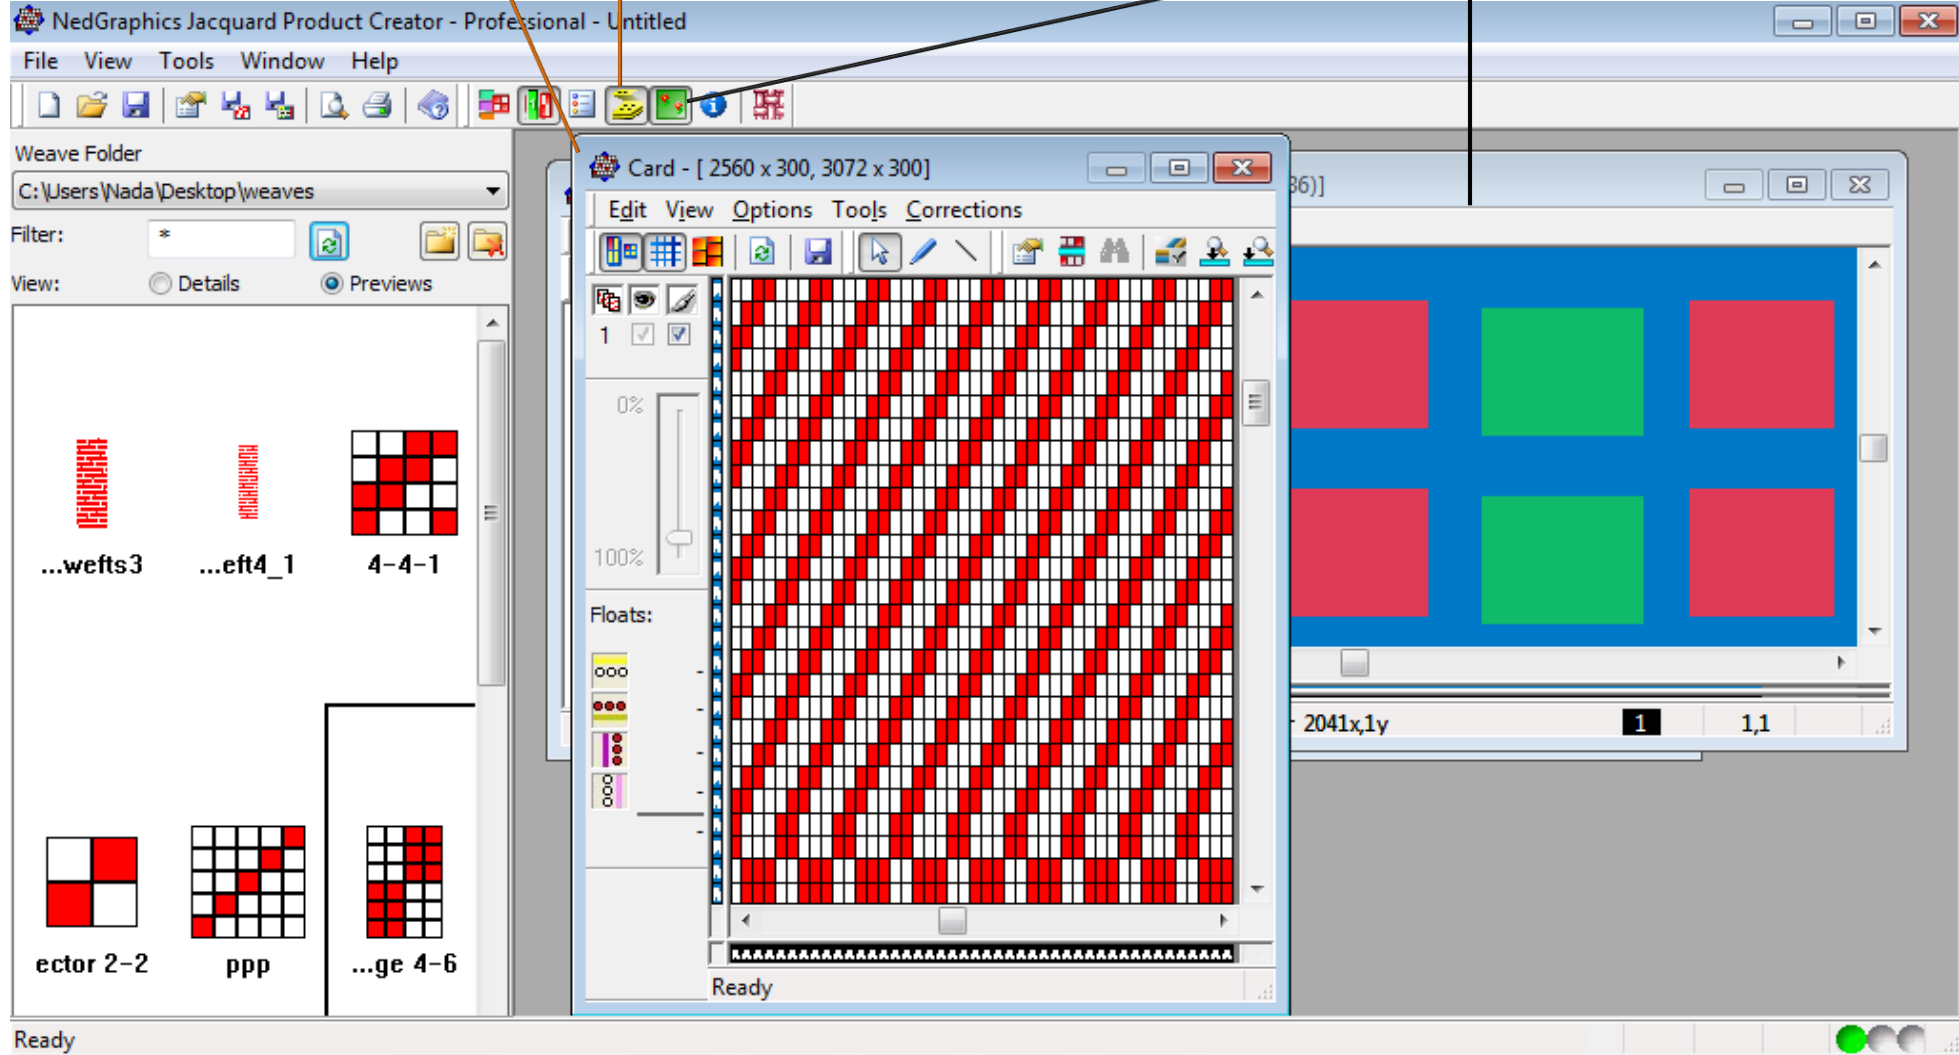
NedGraphics Jacquard Product Creator - Professional - Untitled

File View Tools Window Help

Weave Folder

C:\Users\Nada\Desktop\weaves

Filter: *

View: Details Previews

...wefts3 ...eft4_1 4-4-1

ector 2-2 ppp ...ge 4-6

Card - [ 2560 x 300, 3072 x 300]

Edit View Options Tools Corrections

1

0%

100%

Floats:

Ready

36)]

2041x,1y 1 1,1

Ready